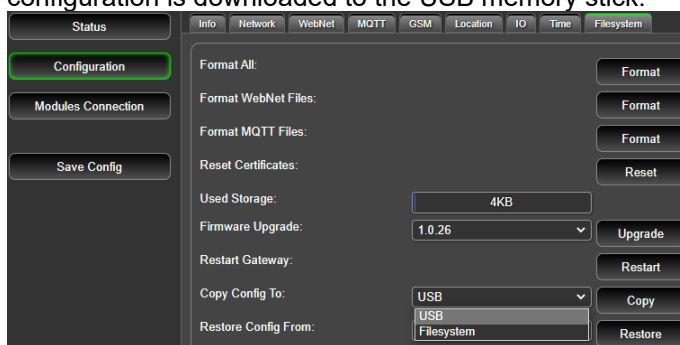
configuration is downloaded to the USB memory stick.

Status

Configuration

Modules Connection

Save Config

Info | Network | WebNet | MQTT | GSM | Location | IO | Time | Filesystem

Format All: Format

Format WebNet Files: Format

Format MQTT Files: Format

Reset Certificates: Reset

Used Storage: 4KB

Firmware Upgrade: 1.0.26 Upgrade

Restart Gateway: Restart

Copy Config To: USB Copy

USB
Filesystem

Restore Config From: Restore